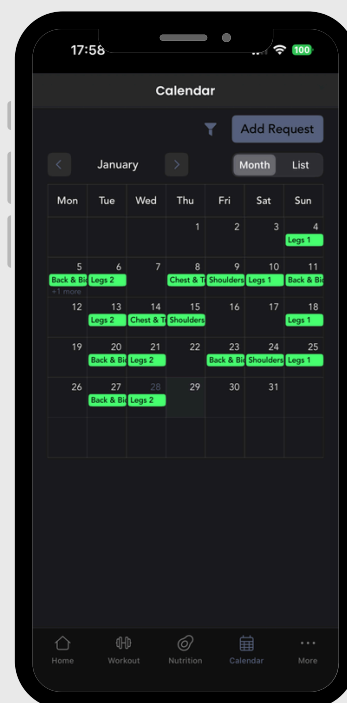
17:58 100

Calendar

Add Request

< January >

Month List

| Mon | Tue | Wed | Thu | Fri | Sat | Sun |
|---|---|---|---|---|---|---|
| | | | 1 | 2 | 3 | 4 Legs 1 |
| 5 Back & Bi +1 more | 6 Legs 2 | 7 | 8 Chest & T | 9 Shoulders | 10 Legs 1 | 11 Back & Bi |
| 12 | 13 Legs 2 | 14 Chest & T | 15 Shoulders | 16 | 17 | 18 Legs 1 |
| 19 | 20 Back & Bi | 21 Legs 2 | 22 | 23 Back & Bi | 24 Shoulders | 25 Legs 1 |
| 26 | 27 Back & Bi | 28 Legs 2 | 29 | 30 | 31 | |

Home Workout Nutrition Calendar More